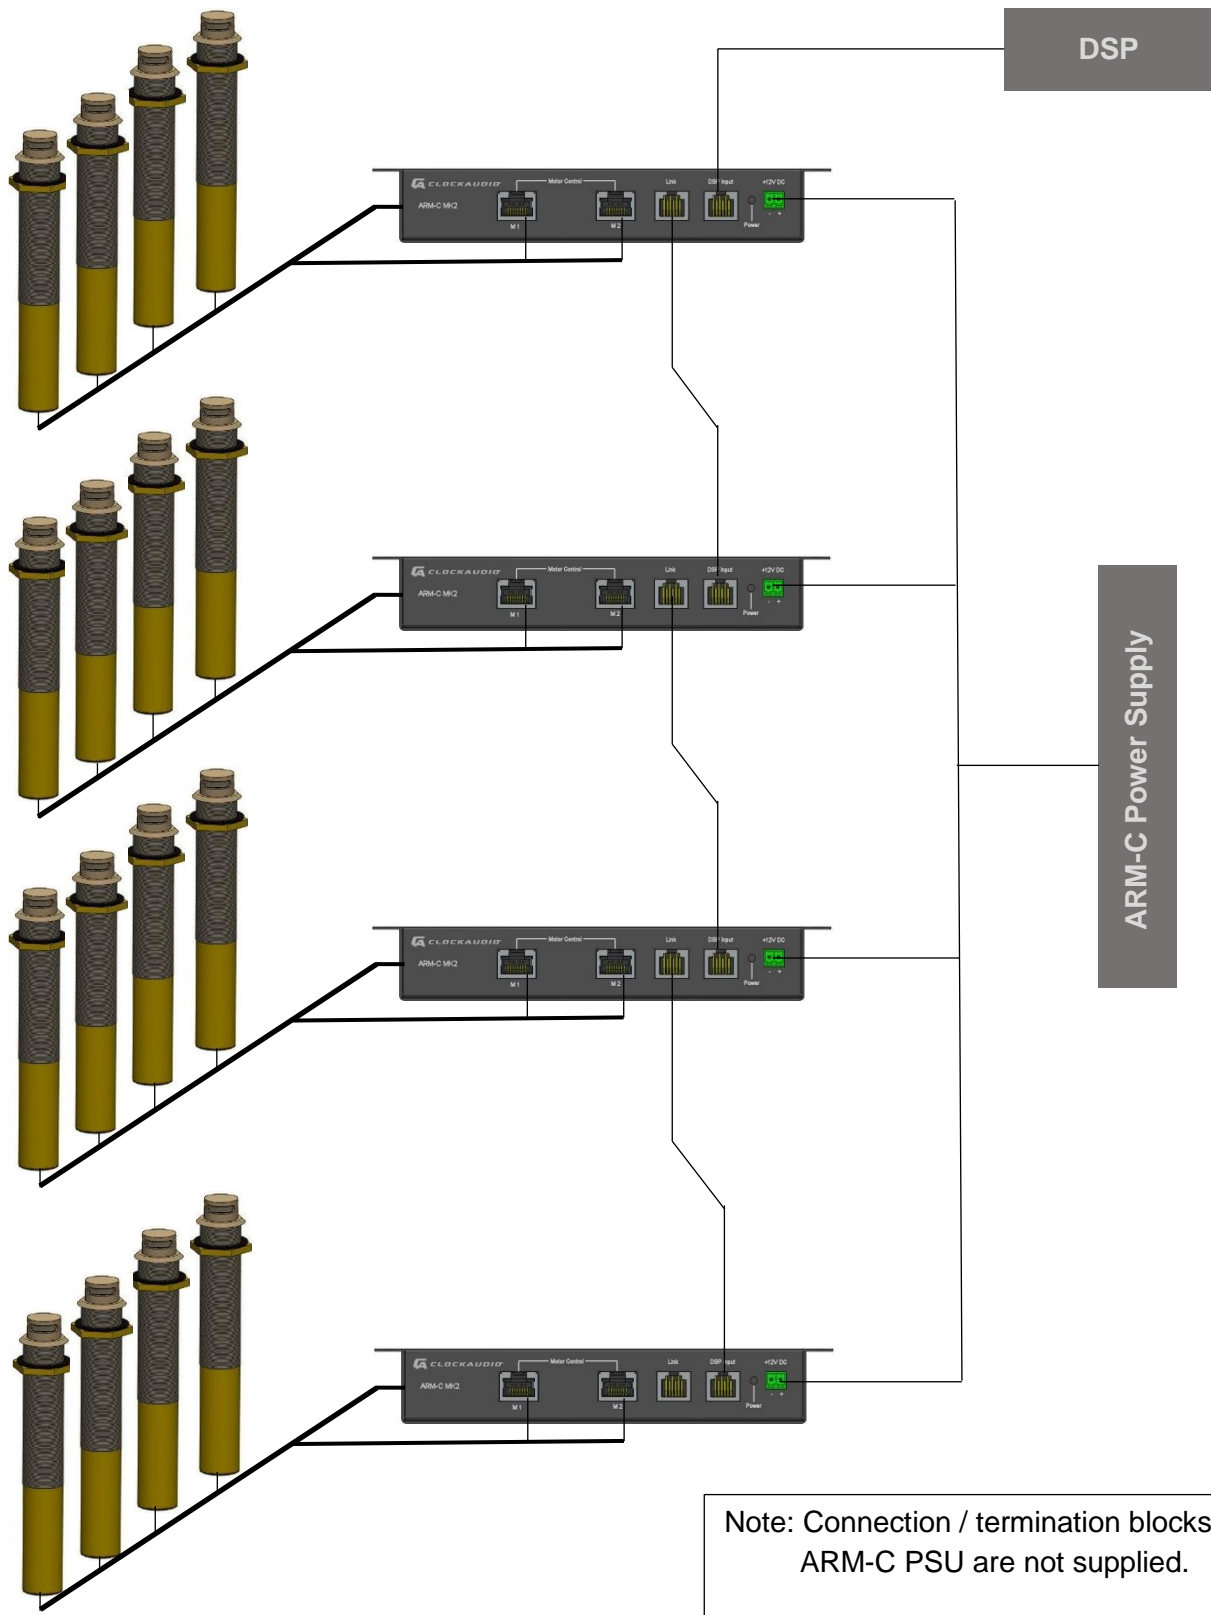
DSP

CLOCKAUDIO ARM-C MK2 Motor Control M 1 M 2 Link DSP Input Power +12V DC - +

CLOCKAUDIO ARM-C MK2 Motor Control M 1 M 2 Link DSP Input Power +12V DC - +

ARM-C Power Supply

CLOCKAUDIO ARM-C MK2 Motor Control M 1 M 2 Link DSP Input Power +12V DC - +

CLOCKAUDIO ARM-C MK2 Motor Control M 1 M 2 Link DSP Input Power +12V DC - +

Note: Connection / termination blocks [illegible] ARM-C PSU are not supplied.